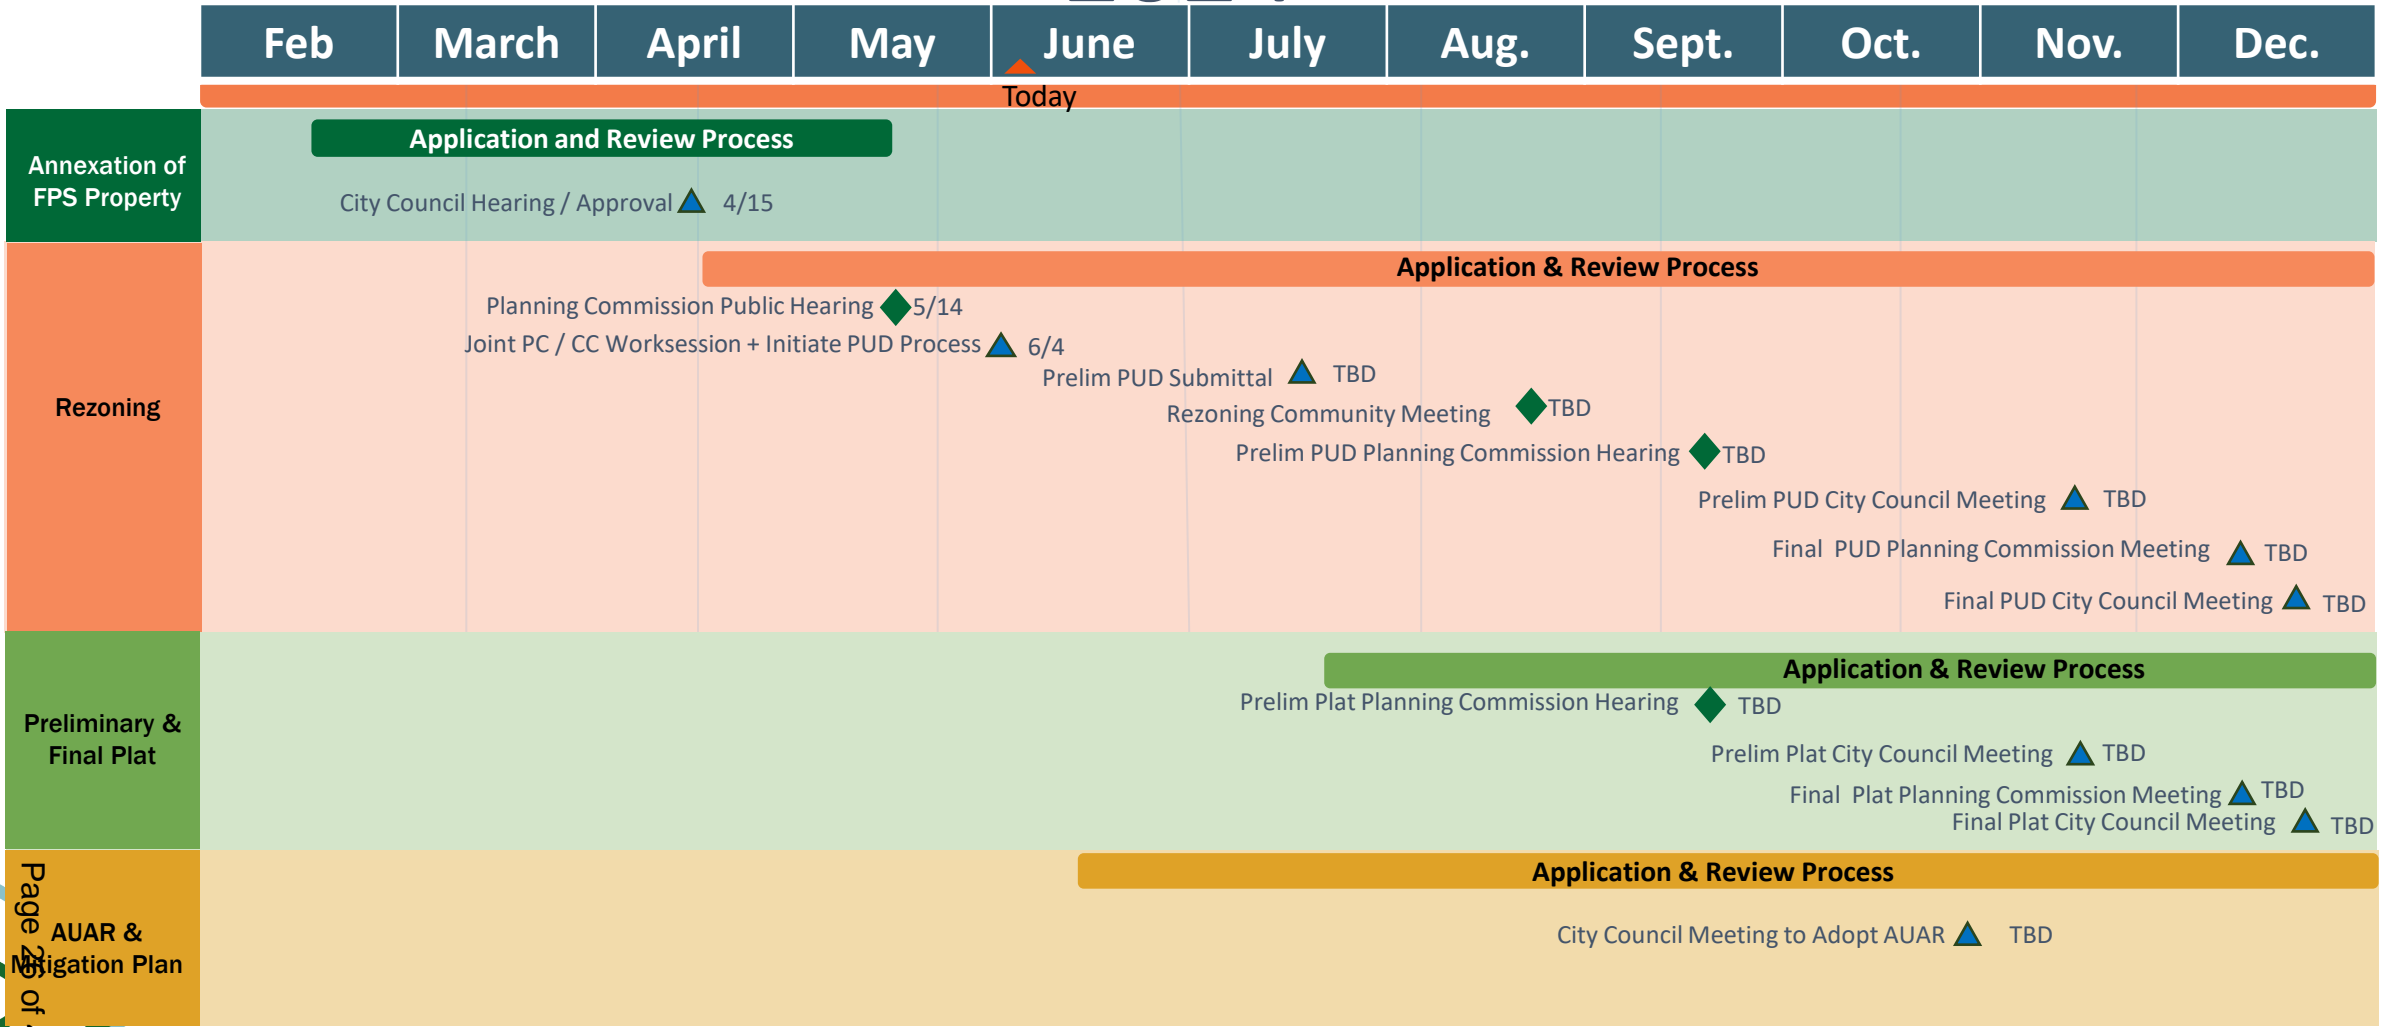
| Feb | March | April | May | June | July | Aug. | Sept. | Oct. | Nov. | Dec. |
|---|---|---|---|---|---|---|---|---|---|---|

Today

Annexation of FPS Property

Application and Review Process

City Council Hearing / Approval 4/15

Rezoning

Application & Review Process

Planning Commission Public Hearing 5/14

Joint PC / CC Worksession + Initiate PUD Process 6/4

Prelim PUD Submittal TBD

Rezoning Community Meeting TBD

Prelim PUD Planning Commission Hearing TBD

Prelim PUD City Council Meeting TBD

Final PUD Planning Commission Meeting TBD

Final PUD City Council Meeting TBD

Preliminary & Final Plat

Application & Review Process

Prelim Plat Planning Commission Hearing TBD

Prelim Plat City Council Meeting TBD

Final Plat Planning Commission Meeting TBD

Final Plat City Council Meeting TBD

AUAR & Mitigation Plan

Application & Review Process

City Council Meeting to Adopt AUAR TBD

Page 2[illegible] of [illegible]